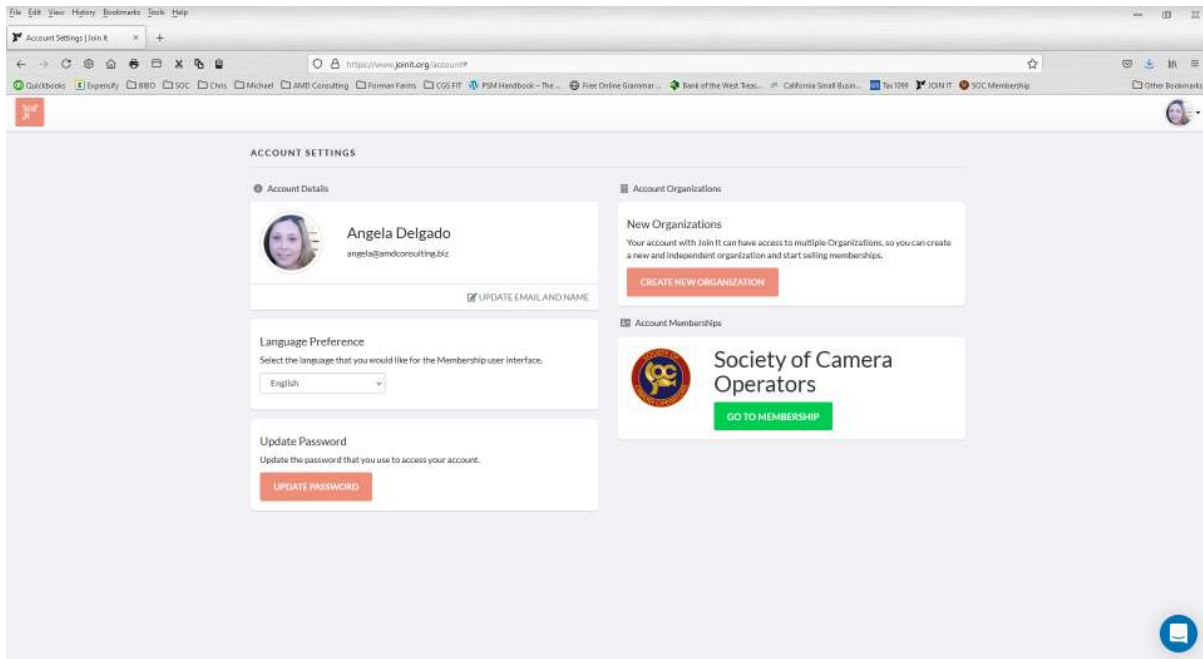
File Edit View History Bookmarks Tools Help

Account Settings | Join It

https://www.joinit.org/account#

Quickbooks Expensify BBO SOC Chris Michael AMD Consulting Forman Farms CGS FIT PSM Handbook – The... Free Online Grammar... Bank of the West Teas... California Small Busin... Tax 1099 JOIN IT SOC Membership

Other Bookmarks

ACCOUNT SETTINGS

Account Details

Angela Delgado

angela@amdconsulting.biz

UPDATE EMAIL AND NAME

Language Preference

Select the language that you would like for the Membership user interface.

English

Update Password

Update the password that you use to access your account.

UPDATE PASSWORD

Account Organizations

New Organizations

Your account with Join It can have access to multiple Organizations, so you can create a new and independent organization and start selling memberships.

CREATE NEW ORGANIZATION

Account Memberships

Society of Camera Operators

GO TO MEMBERSHIP